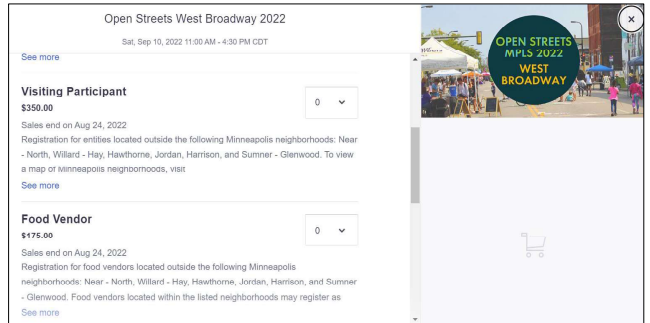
Open Streets West Broadway 2022

Sat, Sep 10, 2022 11:00 AM - 4:30 PM CDT

See more

Visiting Participant
$350.00

0

Sales end on Aug 24, 2022

Registration for entities located outside the following Minneapolis neighborhoods: Near - North, Willard - Hay, Hawthorne, Jordan, Harrison, and Sumner - Glenwood. To view a map of Minneapolis neighborhoods, visit

See more

Food Vendor
$175.00

0

Sales end on Aug 24, 2022

Registration for food vendors located outside the following Minneapolis neighborhoods: Near - North, Willard - Hay, Hawthorne, Jordan, Harrison, and Sumner - Glenwood. Food vendors located within the listed neighborhoods may register as

See more

OPEN STREETS MPLS 2022 WEST BROADWAY

×